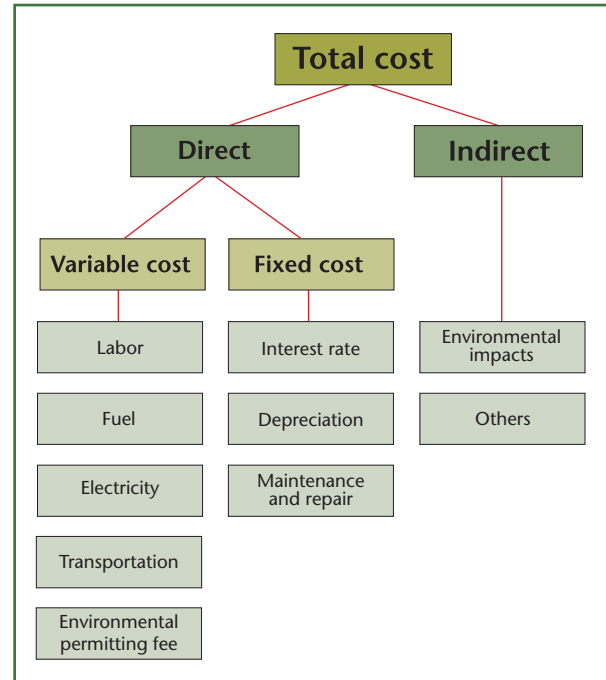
Total cost

Direct

Indirect

Variable cost

Fixed cost

Labor

Fuel

Electricity

Transportation

Environmental permitting fee

Interest rate

Depreciation

Maintenance and repair

Environmental impacts

Others